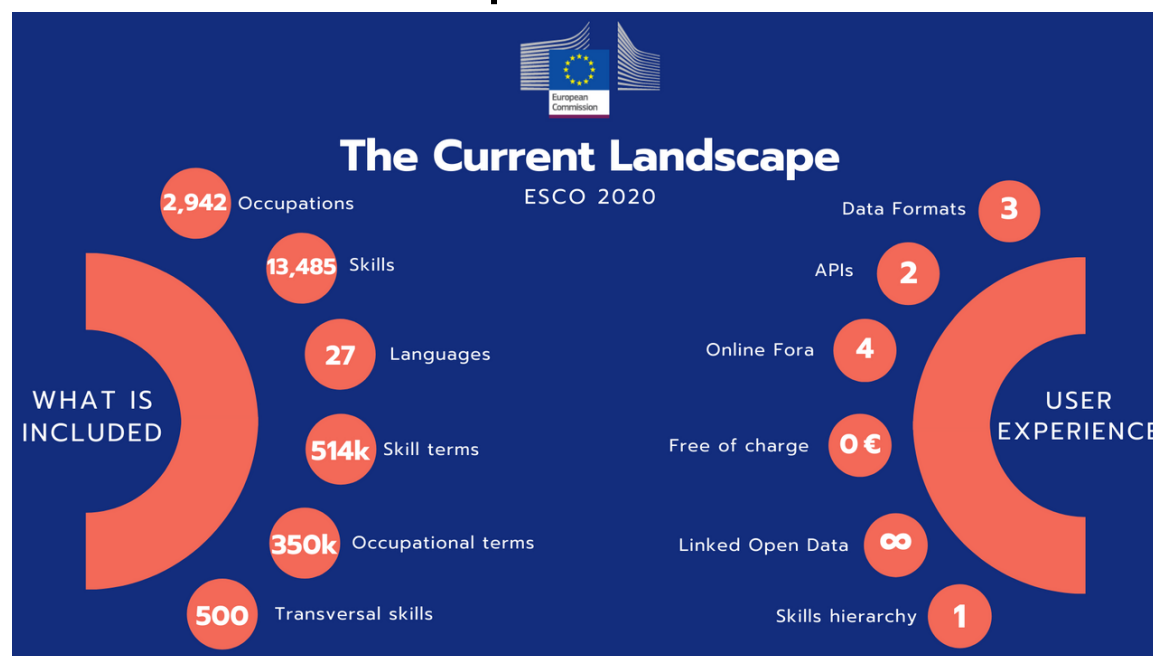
European Commission

The Current Landscape

ESCO 2020

WHAT IS INCLUDED

2,942 Occupations

13,485 Skills

27 Languages

514k Skill terms

350k Occupational terms

500 Transversal skills

USER EXPERIENCE

Data Formats 3

APIs 2

Online Fora 4

Free of charge 0 €

Linked Open Data ∞

Skills hierarchy 1